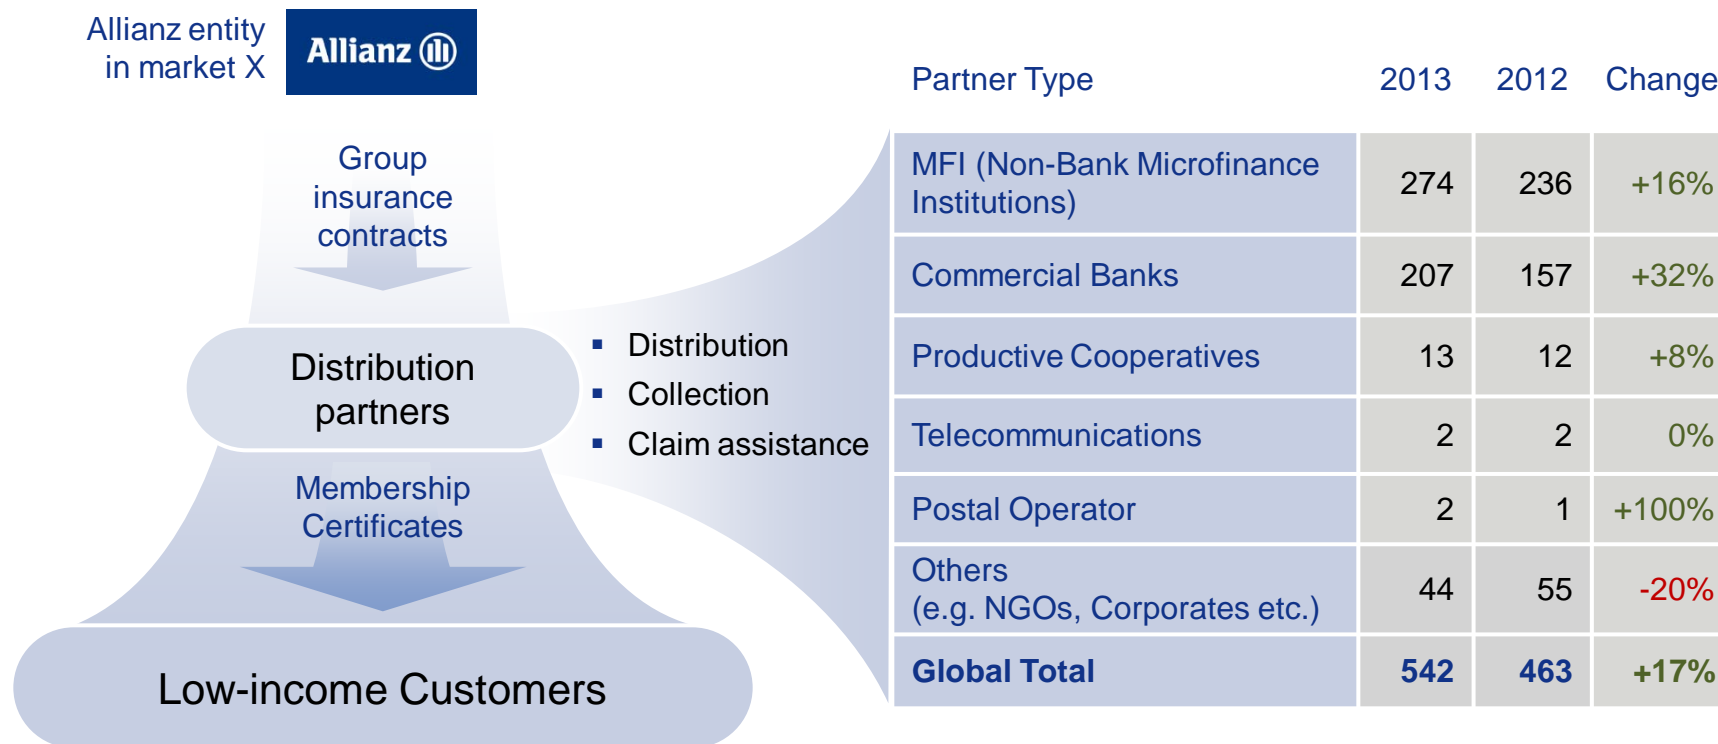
Allianz entity in market X

Allianz

Group insurance contracts

Distribution partners

Membership Certificates

Low-income Customers

- Distribution
- Collection
- Claim assistance

| Partner Type | 2013 | 2012 | Change |
|---|---|---|---|
| MFI (Non-Bank Microfinance Institutions) | 274 | 236 | +16% |
| Commercial Banks | 207 | 157 | +32% |
| Productive Cooperatives | 13 | 12 | +8% |
| Telecommunications | 2 | 2 | 0% |
| Postal Operator | 2 | 1 | +100% |
| Others (e.g. NGOs, Corporates etc.) | 44 | 55 | -20% |
| **Global Total** | **542** | **463** | **+17%** |